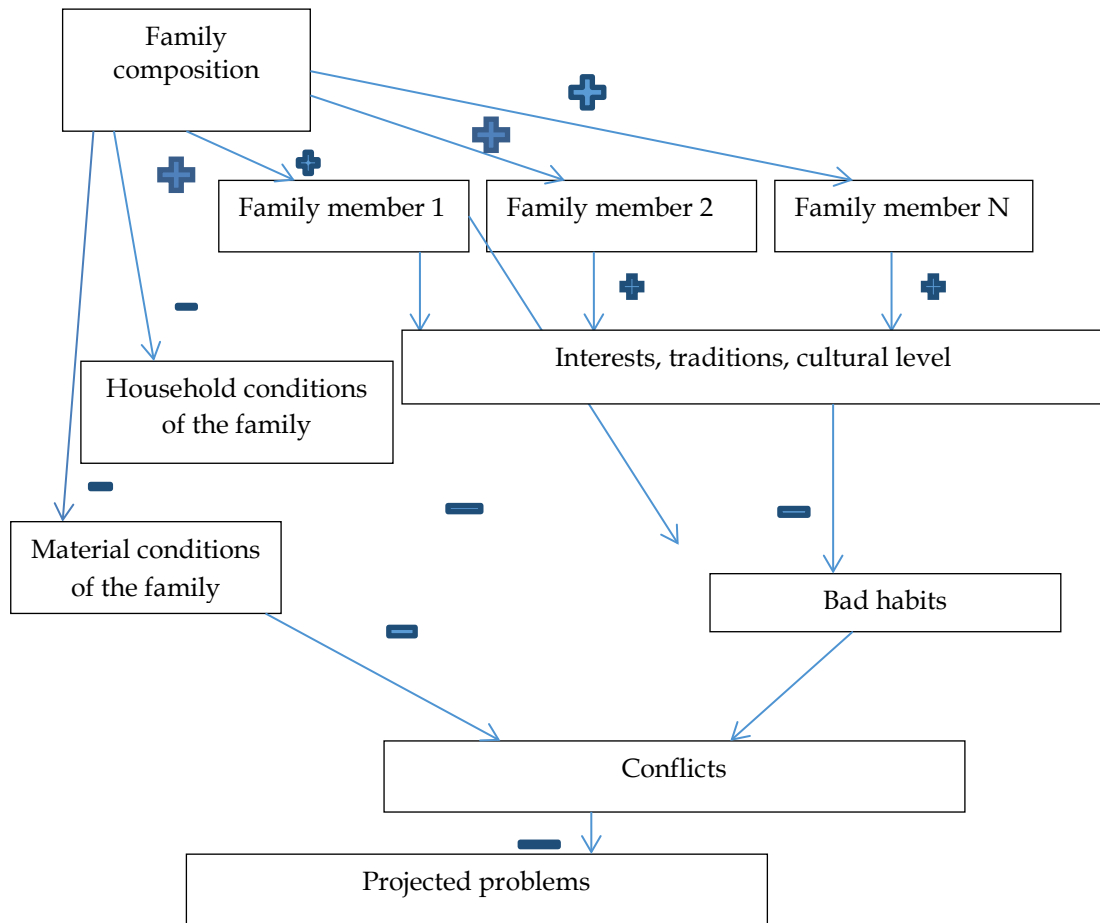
Family composition

Family member 1

Family member 2

Family member N

Household conditions of the family

Interests, traditions, cultural level

Material conditions of the family

Bad habits

Conflicts

Projected problems